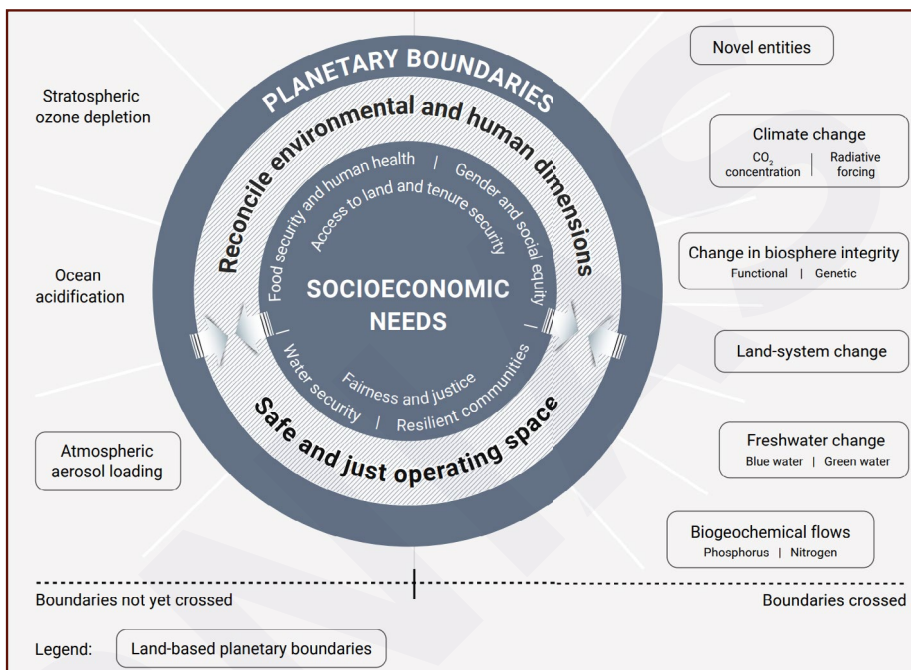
Stratospheric ozone depletion

Ocean acidification

Atmospheric aerosol loading

PLANETARY BOUNDARIES

Reconcile environmental and human dimensions

Food security and human health | Gender and social equity

Access to land and tenure security

SOCIOECONOMIC NEEDS

Water security | Resilient communities

Fairness and justice

Safe and just operating space

Novel entities

Climate change
$CO_2$ concentration | Radiative forcing

Change in biosphere integrity
Functional | Genetic

Land-system change

Freshwater change
Blue water | Green water

Biogeochemical flows
Phosphorus | Nitrogen

Boundaries not yet crossed

Boundaries crossed

Legend: Land-based planetary boundaries